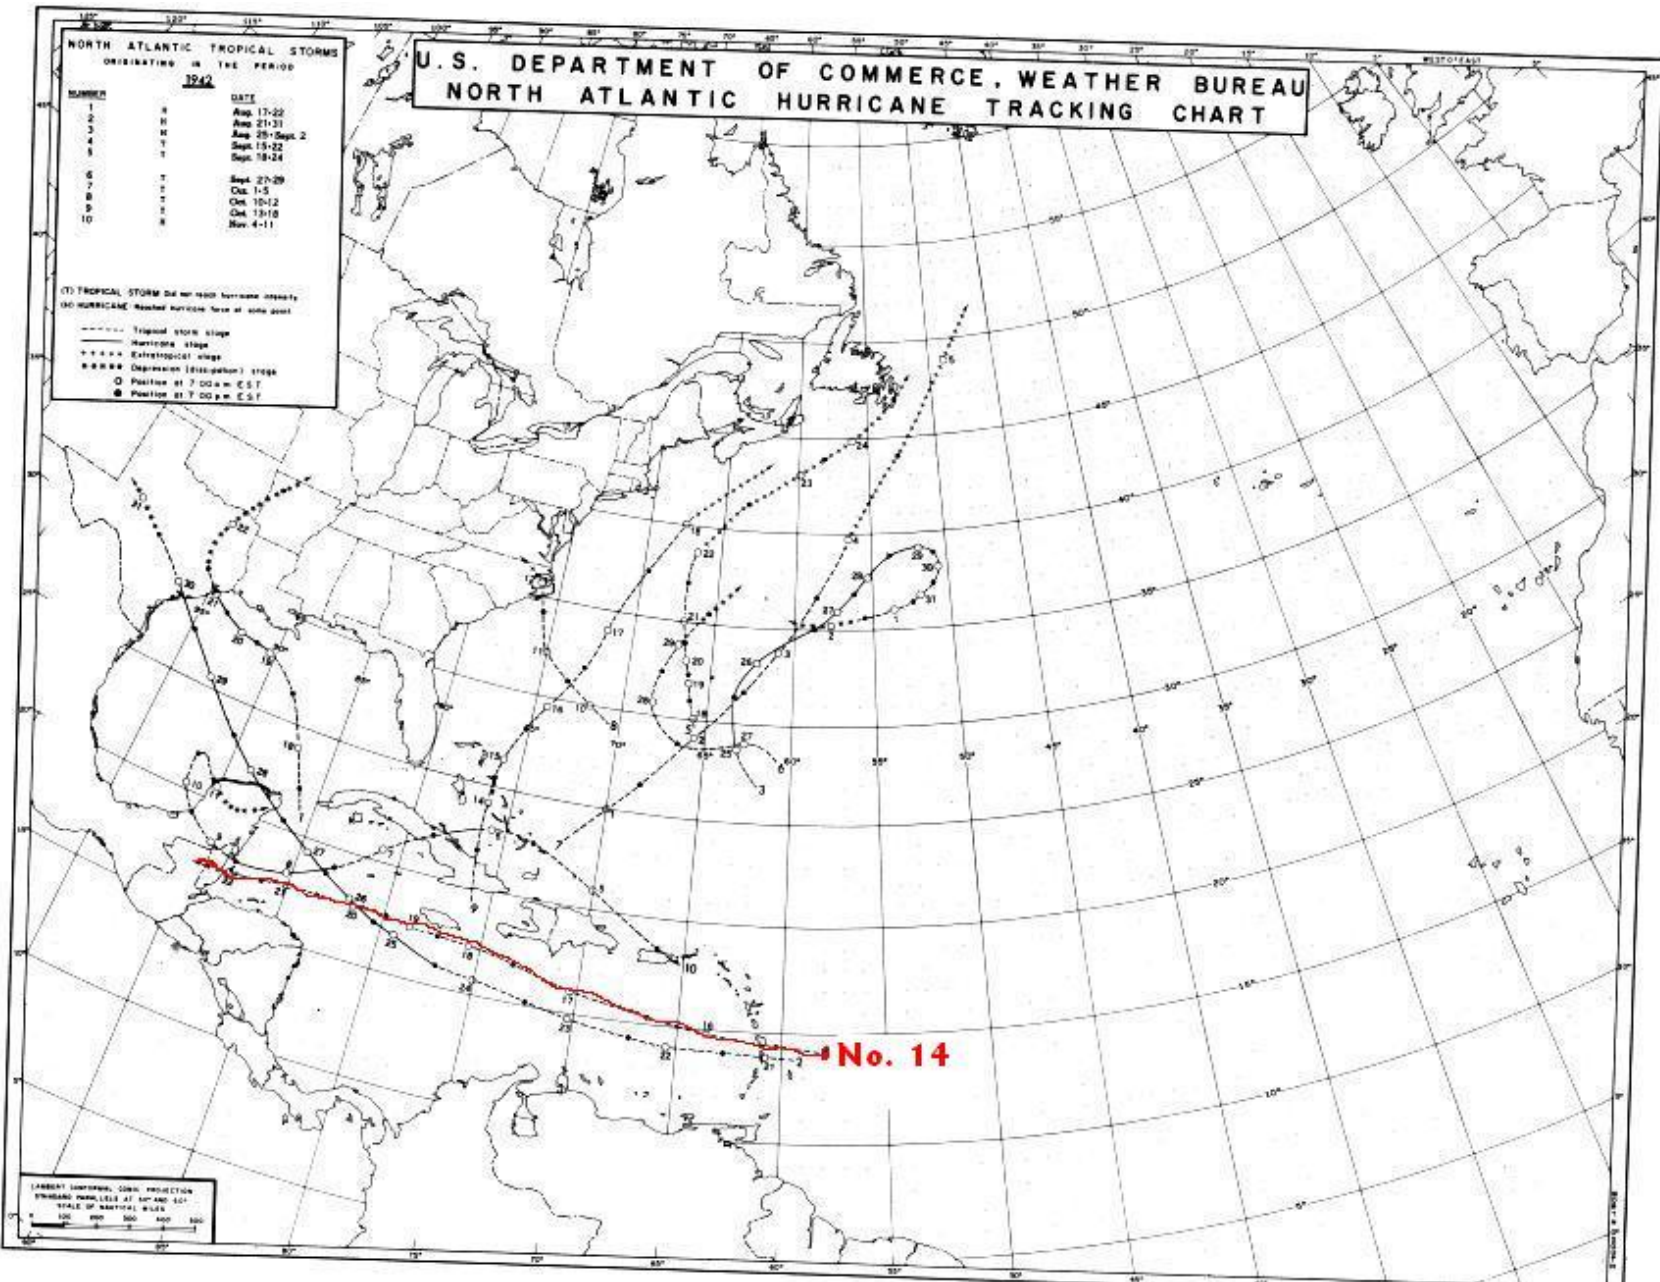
U. S. DEPARTMENT OF COMMERCE, WEATHER BUREAU
NORTH ATLANTIC HURRICANE TRACKING CHART

NORTH ATLANTIC TROPICAL STORMS
ORIGINATING IN THE PERIOD
1942

| NUMBER | | DATE |
|---|---|---|
| 1 | H | Aug. 17-22 |
| 2 | H | Aug. 21-31 |
| 3 | H | Aug. 25-Sept. 2 |
| 4 | T | Sept. 15-22 |
| 5 | T | Sept. 18-24 |
| 6 | T | Sept. 27-29 |
| 7 | T | Oct. 1-5 |
| 8 | T | Oct. 10-12 |
| 9 | T | Oct. 13-18 |
| 10 | H | Nov. 4-11 |

(T) TROPICAL STORM Did not reach hurricane intensity
(H) HURRICANE Reached hurricane force at some point

Tropical storm stage
Hurricane stage
Extratropical stage
Depression (dissipation) stage
Position at 7:00 a.m. EST
Position at 7:00 p.m. EST

No. 14

LAMBERT CONFORMAL CONIC PROJECTION
STANDARD PARALLELS AT 10° AND 50°
SCALE OF NAUTICAL MILES
0 100 200 300 400 500